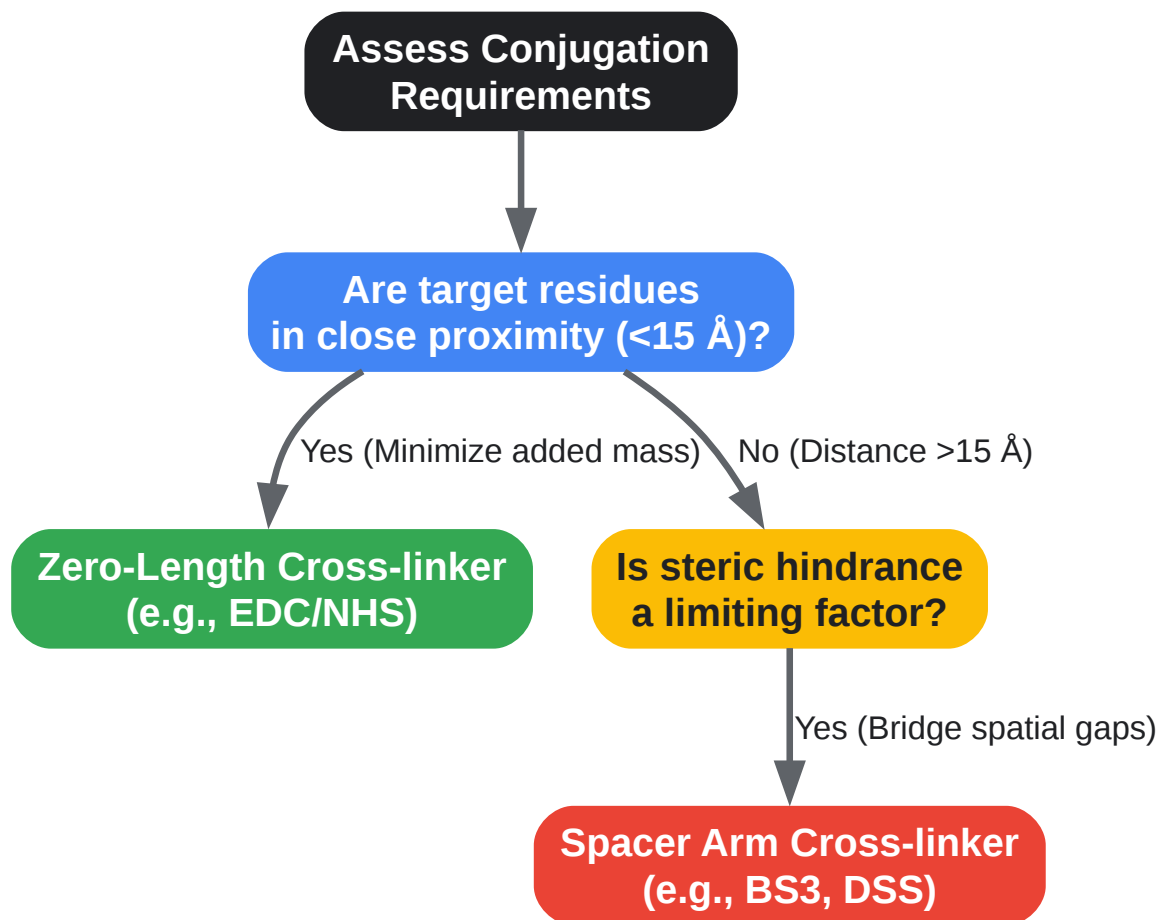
Assess Conjugation Requirements

Are target residues in close proximity (<15 Å)?

Yes (Minimize added mass)

No (Distance >15 Å)

Zero-Length Cross-linker (e.g., EDC/NHS)

Is steric hindrance a limiting factor?

Yes (Bridge spatial gaps)

Spacer Arm Cross-linker (e.g., BS3, DSS)